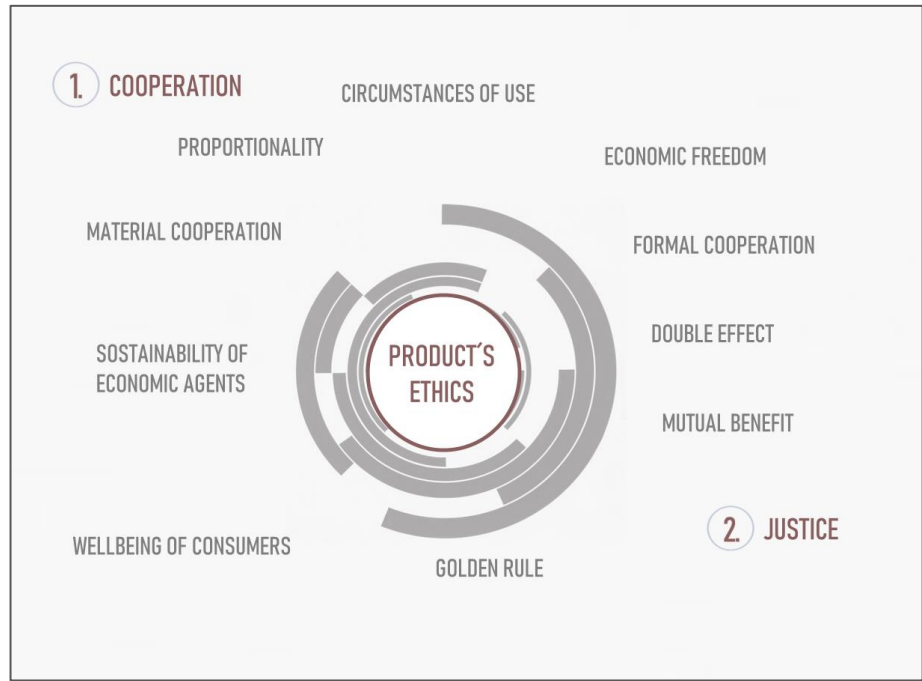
1. COOPERATION

CIRCUMSTANCES OF USE

PROPORTIONALITY

ECONOMIC FREEDOM

MATERIAL COOPERATION

FORMAL COOPERATION

DOUBLE EFFECT

SOSTAINABILITY OF ECONOMIC AGENTS

PRODUCT´S ETHICS

MUTUAL BENEFIT

2. JUSTICE

WELLBEING OF CONSUMERS

GOLDEN RULE